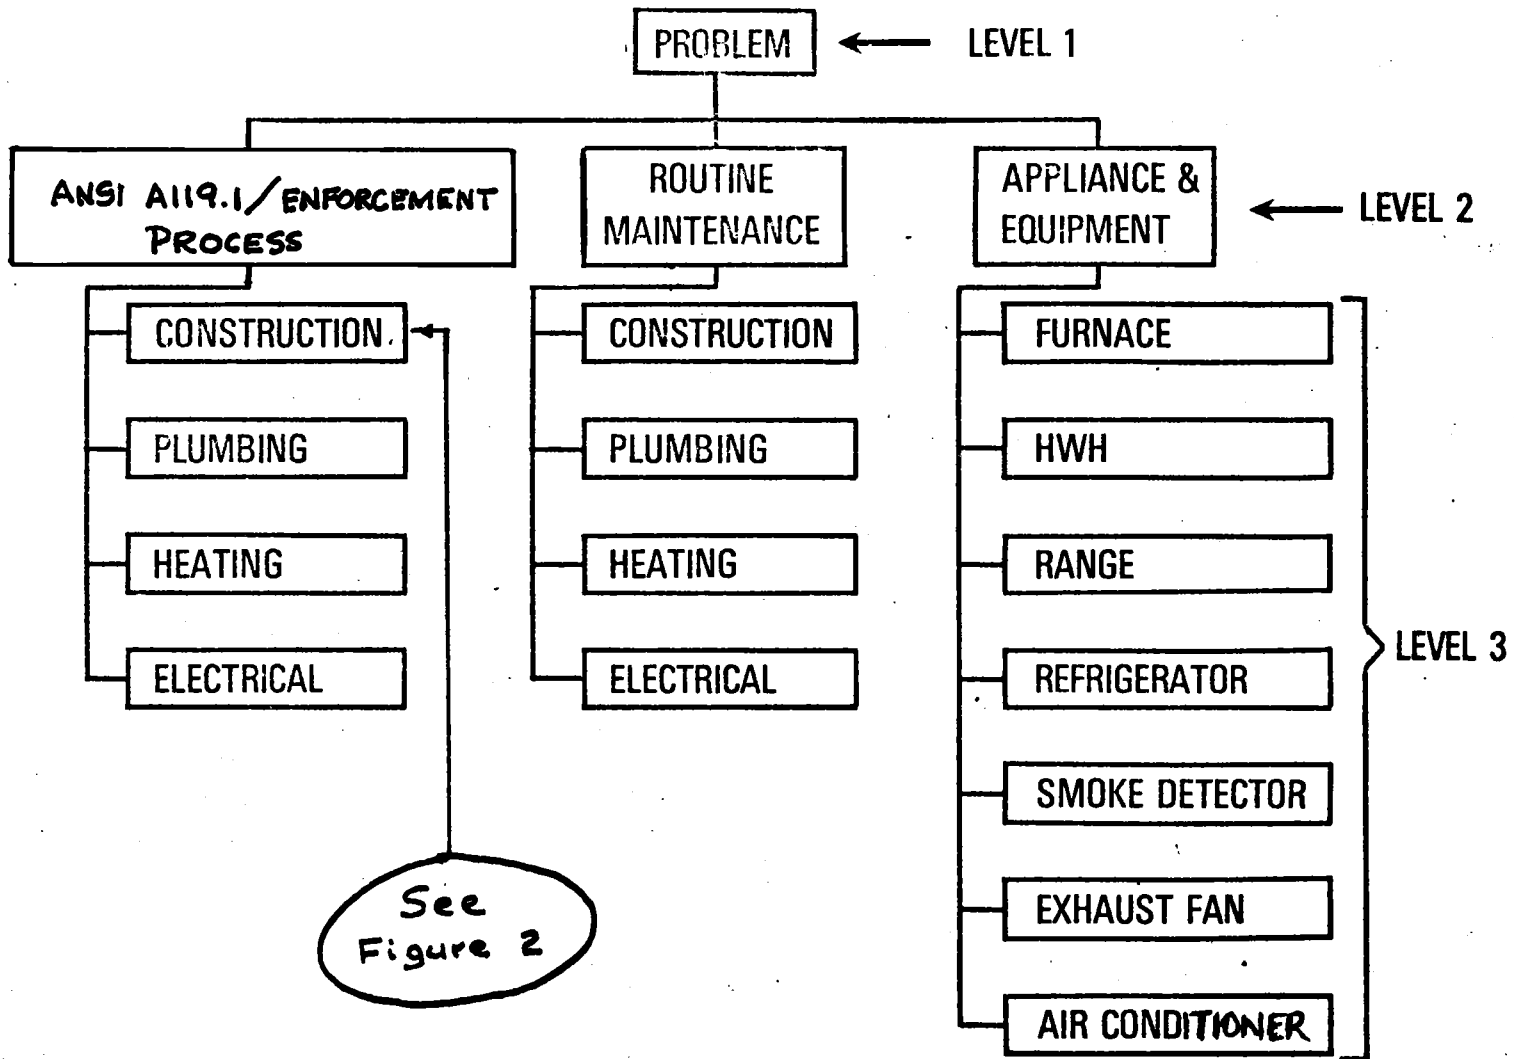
PROBLEM
LEVEL 1

ANSI A119.1/ENFORCEMENT PROCESS
ROUTINE MAINTENANCE
APPLIANCE & EQUIPMENT
LEVEL 2

CONSTRUCTION
PLUMBING
HEATING
ELECTRICAL

CONSTRUCTION
PLUMBING
HEATING
ELECTRICAL

FURNACE
HWH
RANGE
REFRIGERATOR
SMOKE DETECTOR
EXHAUST FAN
AIR CONDITIONER

LEVEL 3

See Figure 2